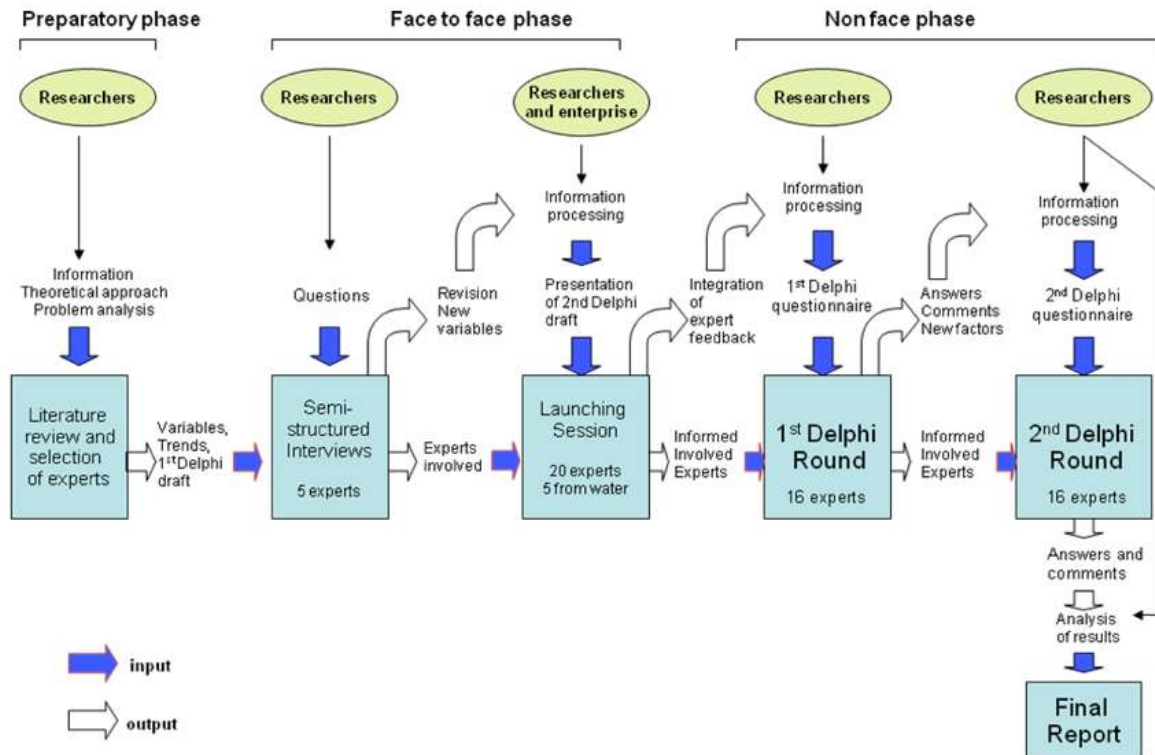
Preparatory phase

Face to face phase

Non face phase

Researchers

Researchers

Researchers and enterprise

Researchers

Researchers

Information Theoretical approach Problem analysis

Questions

Revision New variables

Information processing

Presentation of 2nd Delphi draft

Integration of expert feedback

Information processing

$1^{st}$ Delphi questionnaire

Answers Comments New factors

Information processing

$2^{nd}$ Delphi questionnaire

Literature review and selection of experts

Variables, Trends, $1^{st}$Delphi draft

Semi-structured Interviews

5 experts

Experts involved

Launching Session

20 experts 5 from water

Informed Involved Experts

$1^{st}$ Delphi Round

16 experts

Informed Involved Experts

$2^{nd}$ Delphi Round

16 experts

Answers and comments

Analysis of results

Final Report

input

output